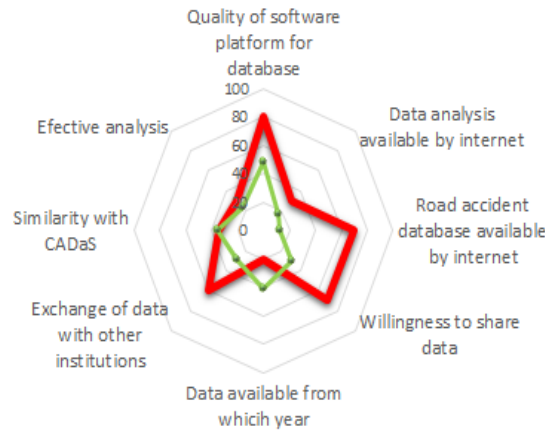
Quality of software platform for database

Data analysis available by internet

Road accident database available by internet

Willingness to share data

Data available from whicih year

Exchange of data with other institutions

Similarity with CADaS

Efective analysis

100
80
60
40
20
0